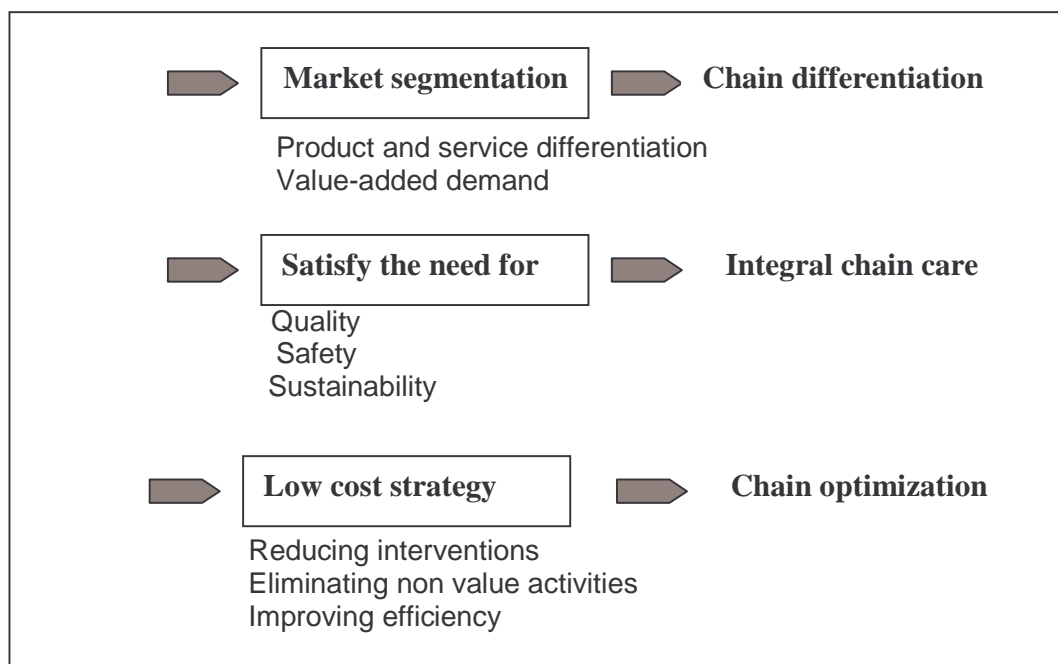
Market segmentation

Chain differentiation

Product and service differentiation
Value-added demand

Satisfy the need for

Integral chain care

Quality
Safety
Sustainability

Low cost strategy

Chain optimization

Reducing interventions
Eliminating non value activities
Improving efficiency